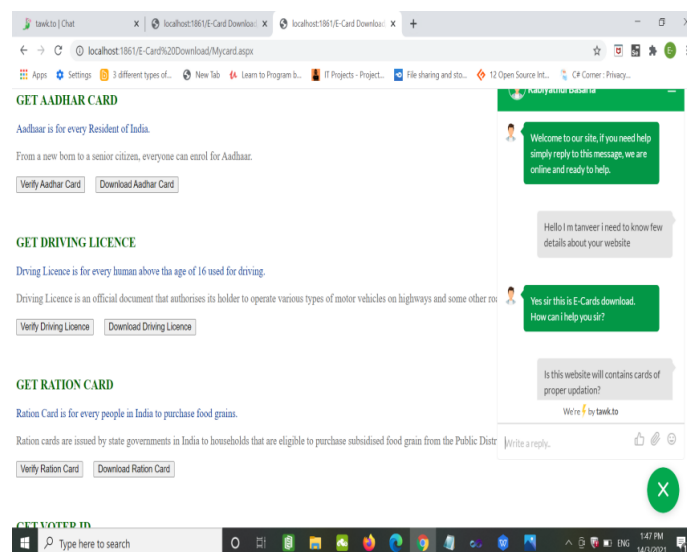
tawk.to | Chat × localhost:1861/E-Card Download × localhost:1861/E-Card Download ×

localhost:1861/E-Card%20Download/Mycard.aspx

Apps Settings 3 different types of... New Tab Learn to Program b... IT Projects - Project... File sharing and sto... 12 Open Source Int... C# Corner : Privacy...

GET AADHAR CARD

Aadhaar is for every Resident of India.

From a new born to a senior citizen, everyone can enrol for Aadhaar.

Verify Aadhar Card Download Aadhar Card

GET DRIVING LICENCE

Drving Licence is for every human above tha age of 16 used for driving.

Driving Licence is an official document that authorises its holder to operate various types of motor vehicles on highways and some other ro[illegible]

Verify Driving Licence Download Driving Licence

GET RATION CARD

Ration Card is for every people in India to purchase food grains.

Ration cards are issued by state governments in India to households that are eligible to purchase subsidised food grain from the Public Distr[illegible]

Verify Ration Card Download Ration Card

GET VOTER ID

Radiyathul Basaria

Welcome to our site, if you need help simply reply to this message, we are online and ready to help.

Hello I m tanveer i need to know few details about your website

Yes sir this is E-Cards download. How can i help you sir?

Is this website will contains cards of proper updation?

We're ⚡ by tawk.to

Write a reply...

Type here to search

ENG 1:47 PM 14/3/2021